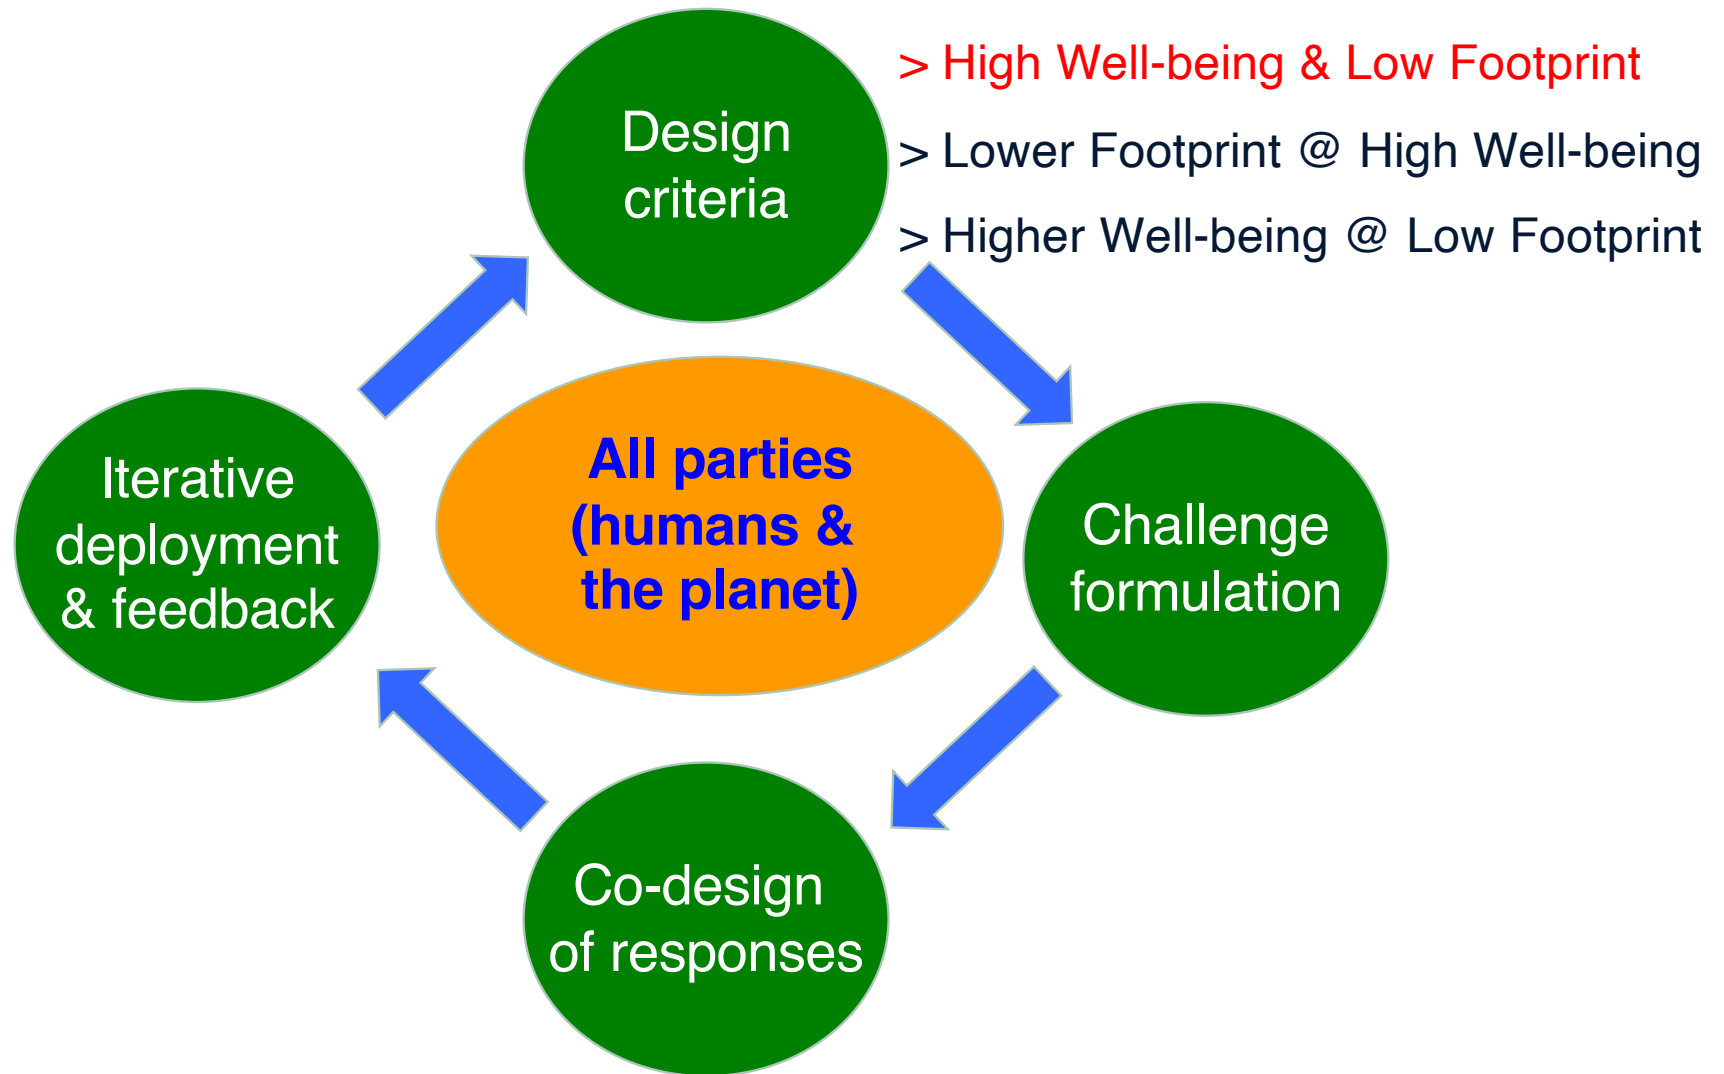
Design criteria

> High Well-being & Low Footprint

> Lower Footprint @ High Well-being

> Higher Well-being @ Low Footprint

All parties (humans & the planet)

Iterative deployment & feedback

Challenge formulation

Co-design of responses